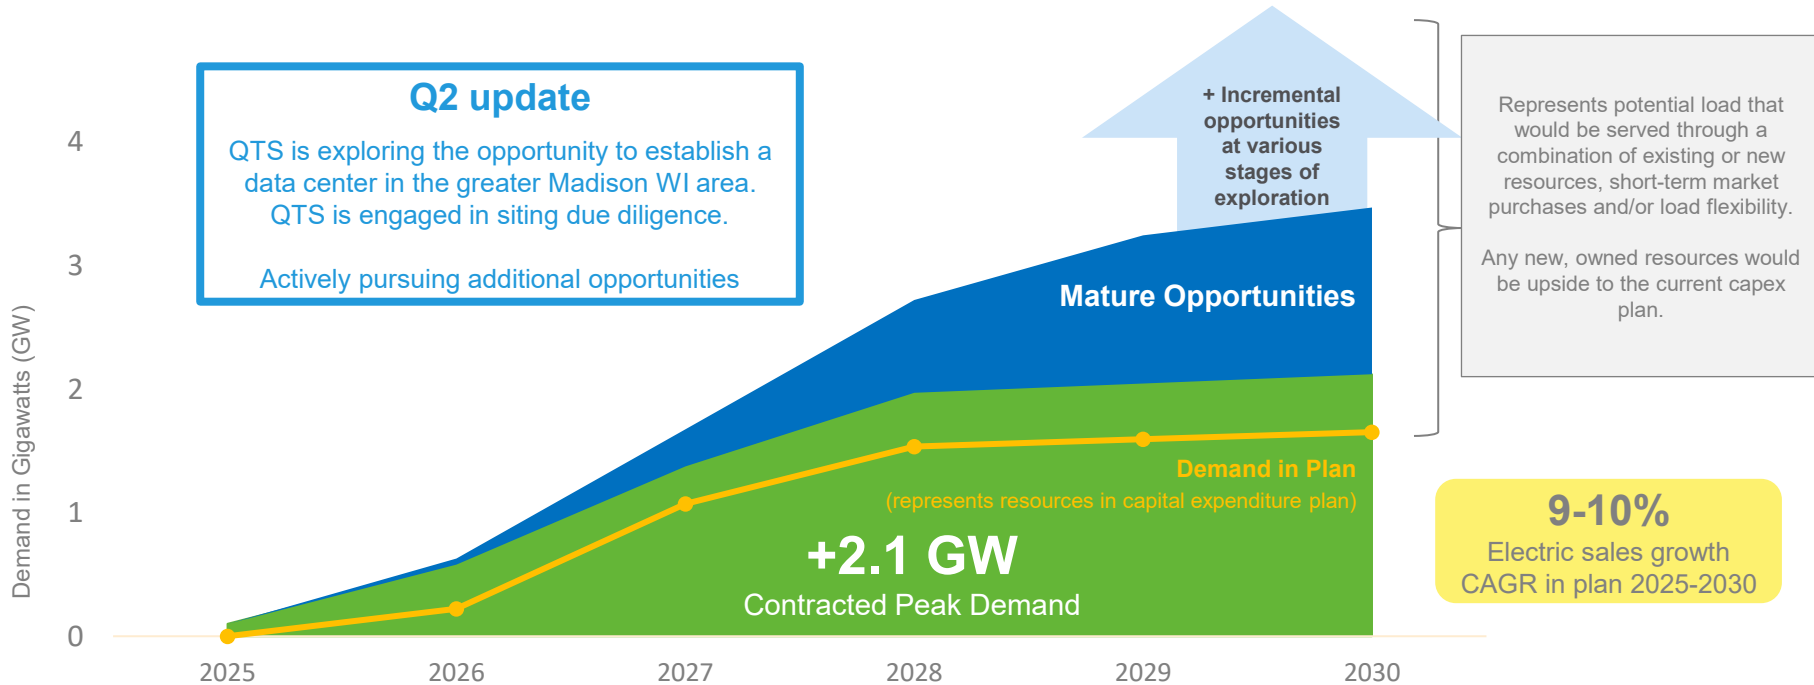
Q2 update

QTS is exploring the opportunity to establish a data center in the greater Madison WI area. QTS is engaged in siting due diligence.

Actively pursuing additional opportunities

+ Incremental opportunities at various stages of exploration

Represents potential load that would be served through a combination of existing or new resources, short-term market purchases and/or load flexibility.

Any new, owned resources would be upside to the current capex plan.

Mature Opportunities

Demand in Plan
(represents resources in capital expenditure plan)

+2.1 GW
Contracted Peak Demand

9-10%
Electric sales growth CAGR in plan 2025-2030

Demand in Gigawatts (GW)

4
3
2
1
0

2025
2026
2027
2028
2029
2030